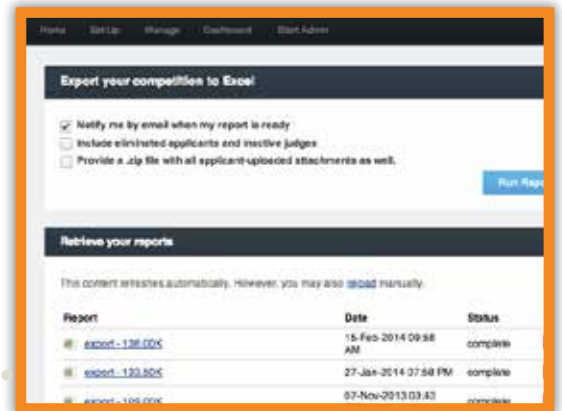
Home Set Up Manage Dashboard Staff Admin

Export your competition to Excel

Notify me by email when my report is ready

Include eliminated applicants and inactive judges

Provide a .zip file with all applicant-uploaded attachments as well.

Run Repo

Retrieve your reports

This content refreshes automatically. However, you may also reload manually.

| Report | Date | Status |
|---|---|---|
| export - 138.00K | 15-Feb-2014 09:58 AM | complete |
| export - 123.80K | 27-Jan-2014 07:58 PM | complete |
| export - 109.00K | 07-Nov-2013 03:43 | complete |